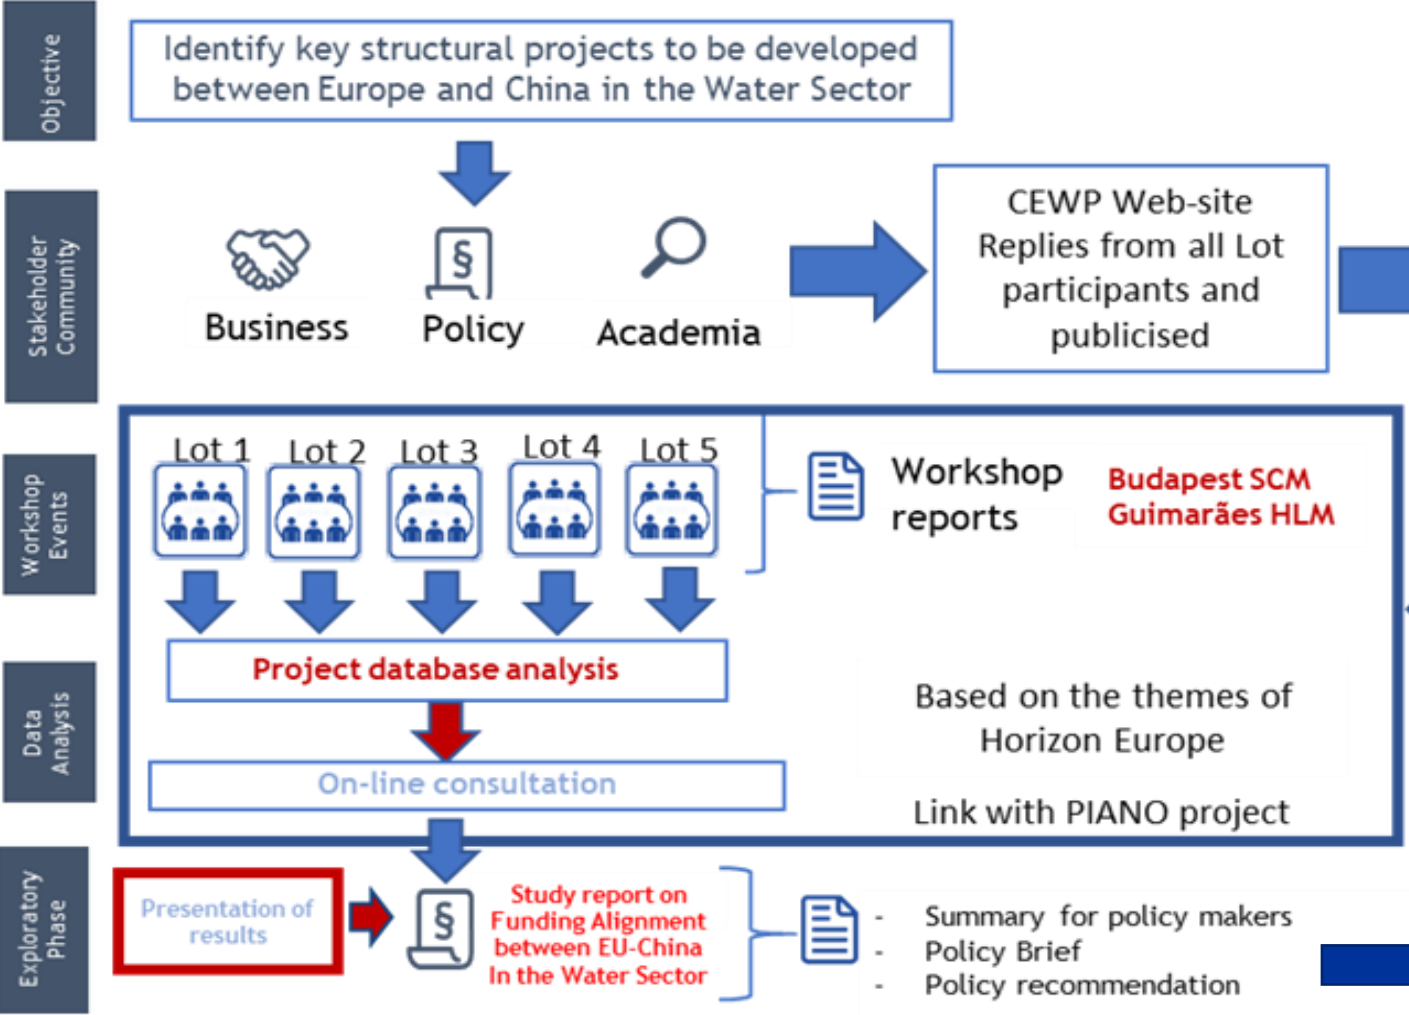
Objective

Identify key structural projects to be developed between Europe and China in the Water Sector

Stakeholder Community

Business

§

Policy

Academia

CEWP Web-site Replies from all Lot participants and publicised

Workshop Events

Lot 1 Lot 2 Lot 3 Lot 4 Lot 5

Workshop reports

Budapest SCM Guimarães HLM

Data Analysis

Project database analysis

On-line consultation

Based on the themes of Horizon Europe

Link with PIANO project

Exploratory Phase

Presentation of results

§

Study report on Funding Alignment between EU-China In the Water Sector

- Summary for policy makers
- Policy Brief
- Policy recommendation